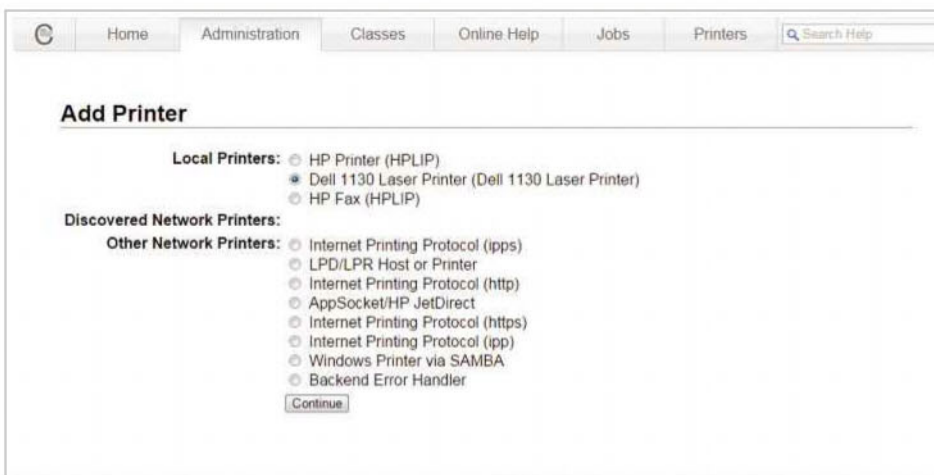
Home Administration Classes Online Help Jobs Printers Search Help

Add Printer

Local Printers: HP Printer (HPLIP)
Dell 1130 Laser Printer (Dell 1130 Laser Printer)
HP Fax (HPLIP)

Discovered Network Printers:

Other Network Printers: Internet Printing Protocol (ipps)
LPD/LPR Host or Printer
Internet Printing Protocol (http)
AppSocket/HP JetDirect
Internet Printing Protocol (https)
Internet Printing Protocol (ipp)
Windows Printer via SAMBA
Backend Error Handler

Continue